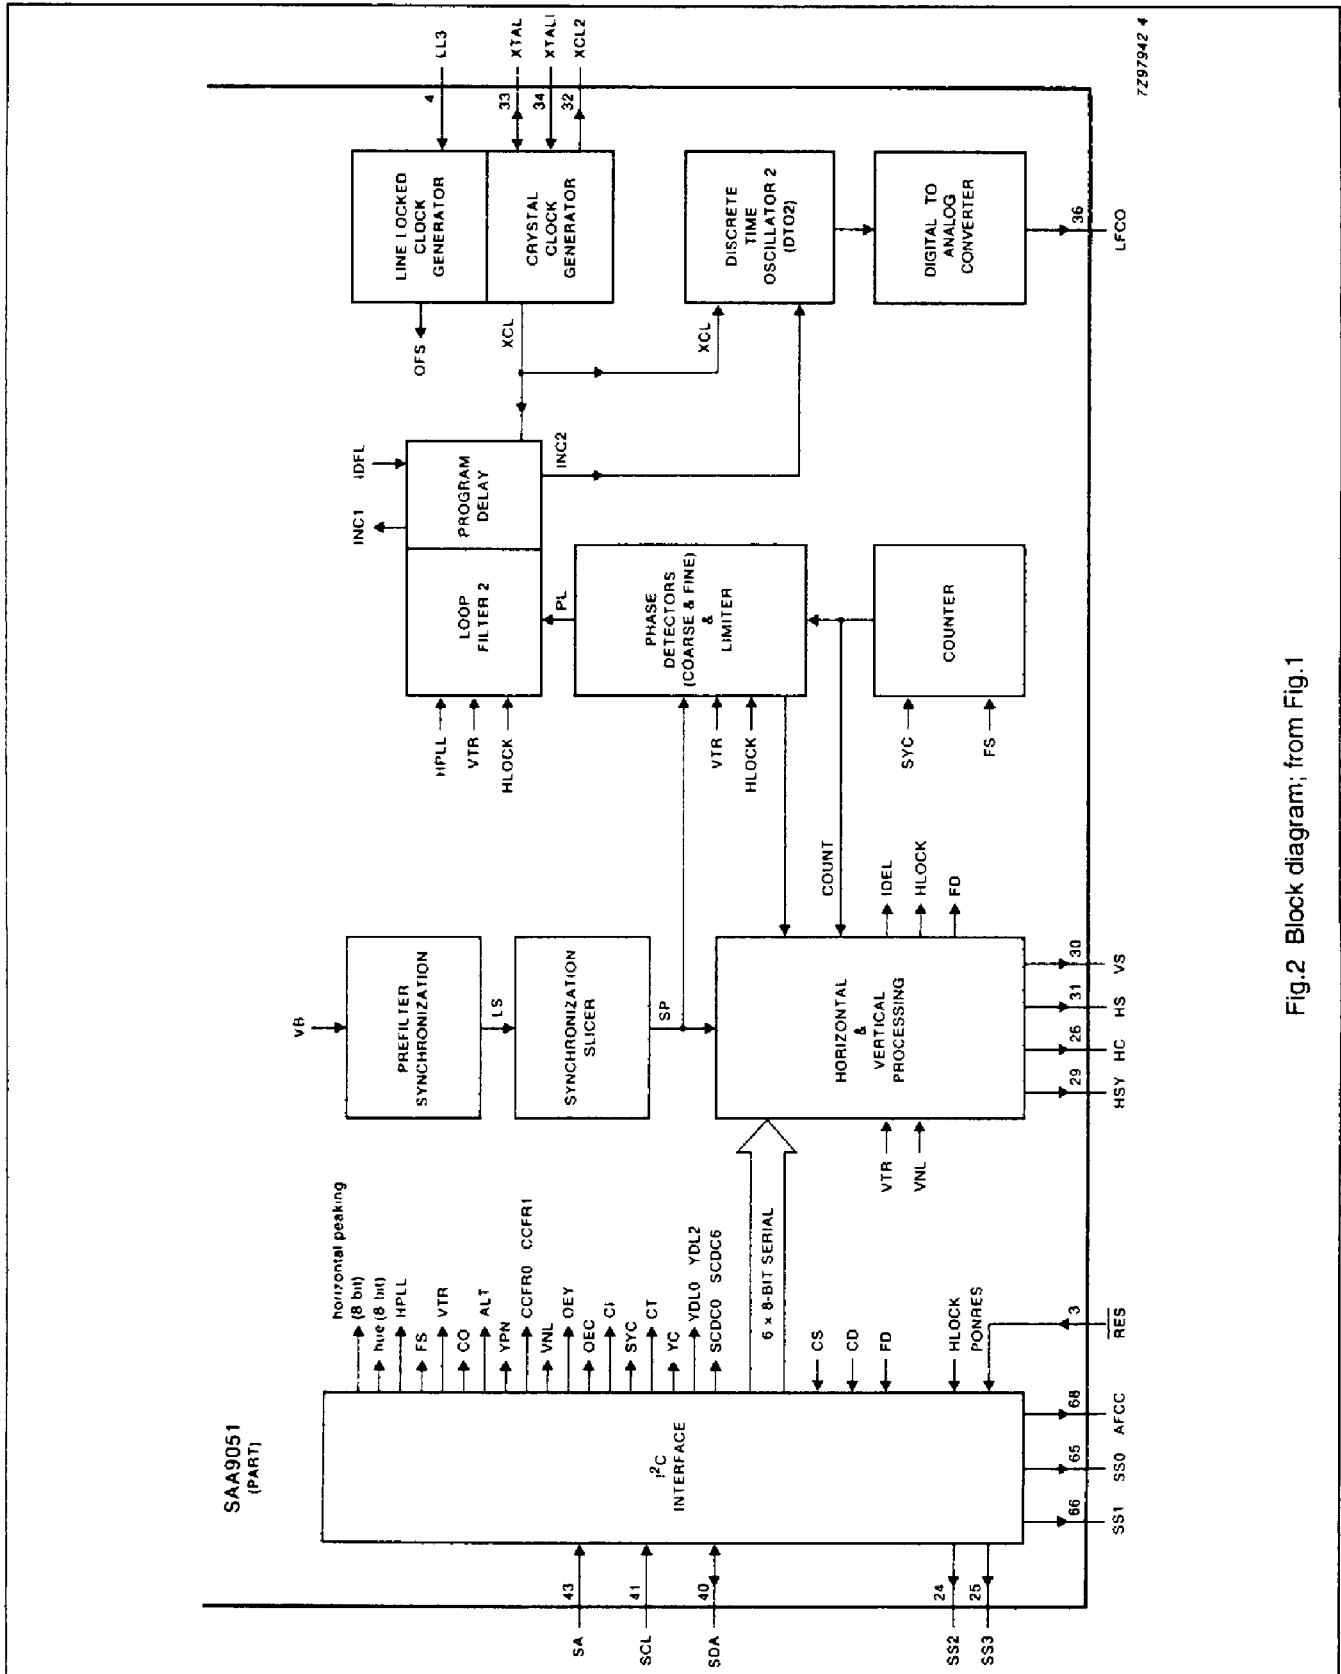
SAA9051
(PART)

$I^2C$
INTERFACE

horizontal peaking (8 bit)
hue (8 bit)
HPLL
FS
VTR
CO
ALT
YPN
CCFR0 CCFR1
VNL
OEY
OEC
CI
SYC
CT
YC
YDL0 YDL2
SCDC0 SCDC6
6 × 8-BIT SERIAL
CS
CD
FD
HLOCK
PONRES
3
$\overline{RES}$

43 SA
41 SCL
40 SDA
24 SS2
25 SS3
68 AFCC
65 SS0
66 SS1

VB
PREFILTER SYNCHRONIZATION
LS
SYNCHRONIZATION SLICER
SP

HORIZONTAL & VERTICAL PROCESSING
VTR
VNL
IDEL
HLOCK
FD
COUNT
30 VS
31 HS
26 HC
29 HSY

HPLL
VTR
HLOCK
LOOP FILTER 2
PL
PHASE DETECTORS (COARSE & FINE) & LIMITER
VTR
HLOCK
COUNTER
SYC
FS

INC1
IDFL
PROGRAM DELAY
INC2

OFS
XCL
LINE LOCKED CLOCK GENERATOR
CRYSTAL CLOCK GENERATOR
4 LL3
33 XTAL
34 XTALI
32 XCL2

XCL
DISCRETE TIME OSCILLATOR 2 (DTO2)
DIGITAL TO ANALOG CONVERTER
36 LFCO

7Z97942 4

Fig.2 Block diagram; from Fig.1